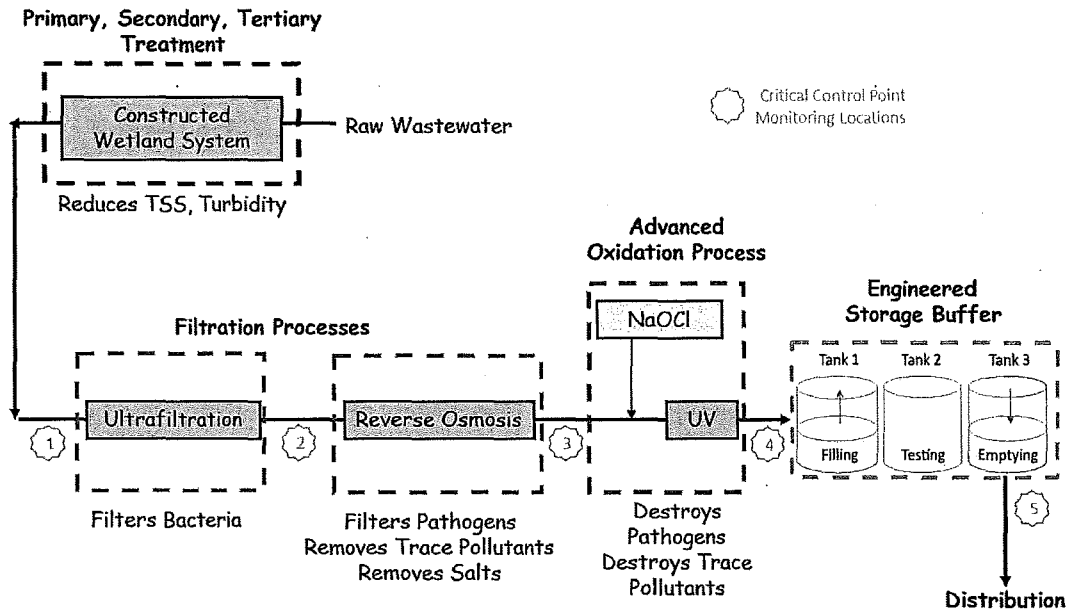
Primary, Secondary, Tertiary Treatment

Constructed Wetland System

Raw Wastewater

Critical Control Point Monitoring Locations

Reduces TSS, Turbidity

Advanced Oxidation Process

Engineered Storage Buffer

Filtration Processes

NaOCl

Tank 1

Tank 2

Tank 3

1

Ultrafiltration

2

Reverse Osmosis

3

UV

4

Filling

Testing

Emptying

5

Filters Bacteria

Filters Pathogens
Removes Trace Pollutants
Removes Salts

Destroys Pathogens Destroys Trace Pollutants

Distribution